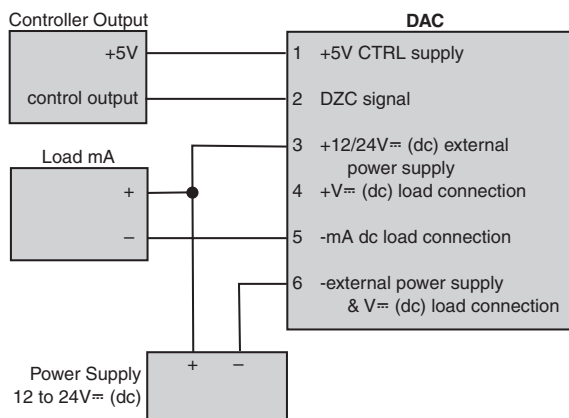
Controller Output

+5V

control output

DAC

1 +5V CTRL supply

2 DZC signal

3 +12/24V⎓ (dc) external power supply

4 +V⎓ (dc) load connection

5 -mA dc load connection

6 -external power supply & V⎓ (dc) load connection

Load mA

+

–

Power Supply 12 to 24V⎓ (dc)

+

–